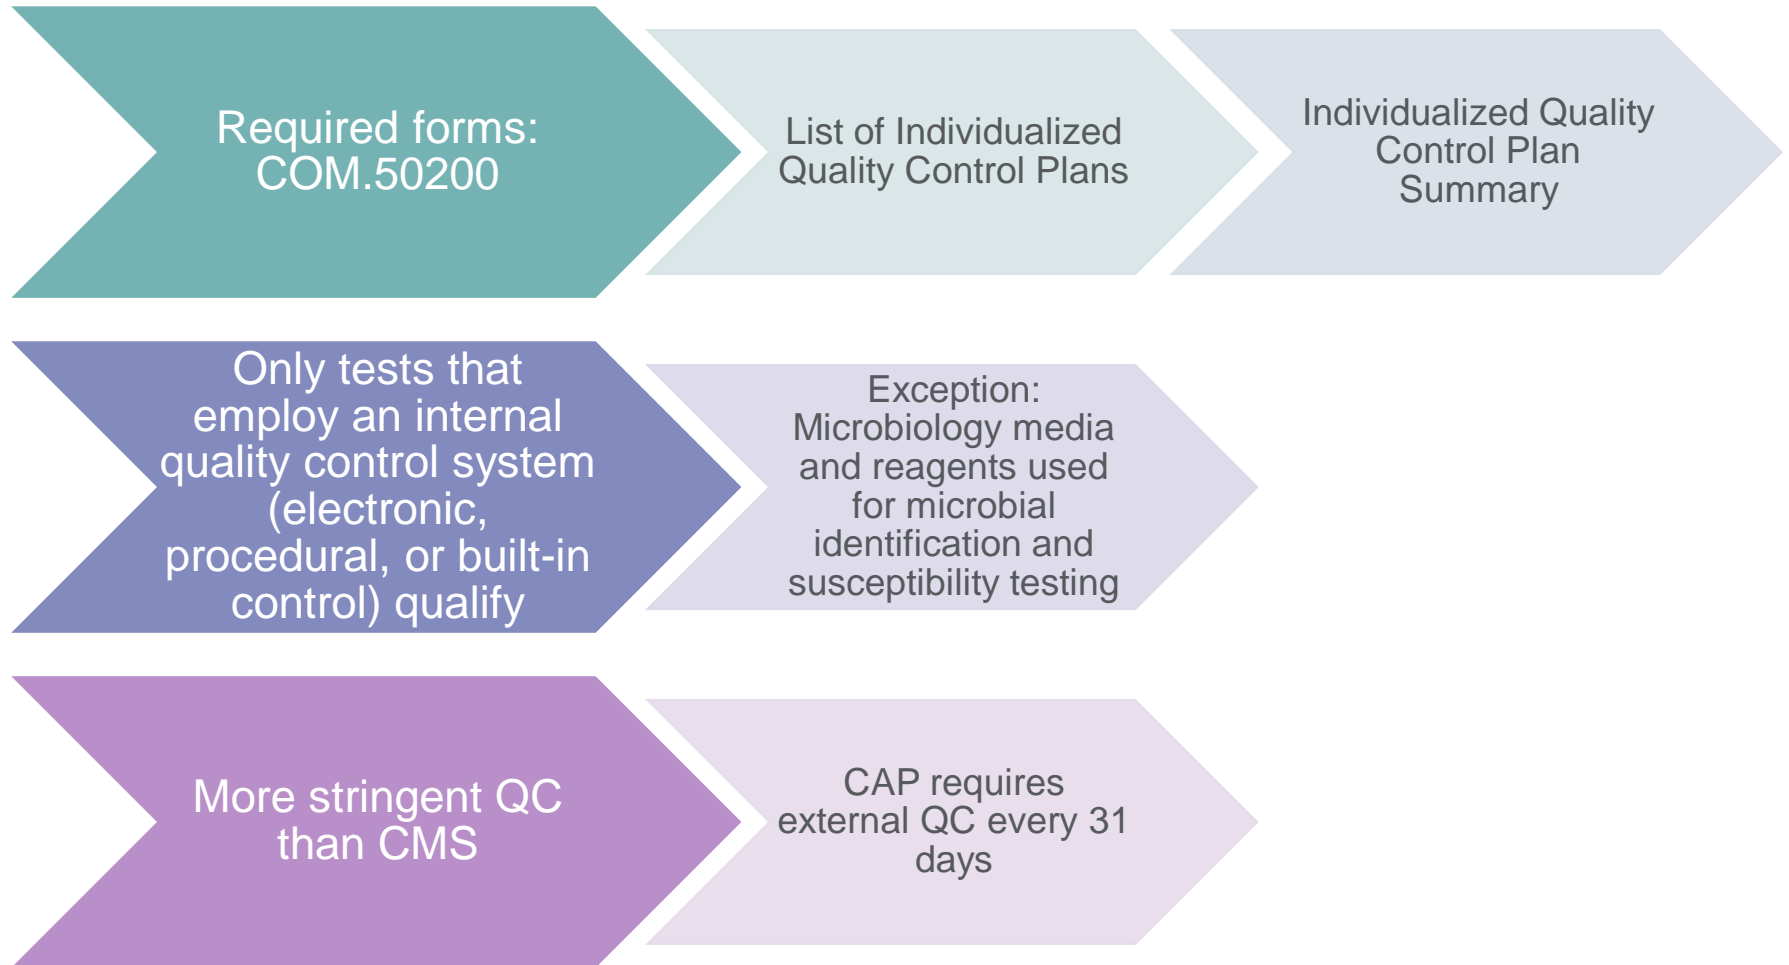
Required forms: COM.50200

List of Individualized Quality Control Plans

Individualized Quality Control Plan Summary

Only tests that employ an internal quality control system (electronic, procedural, or built-in control) qualify

Exception: Microbiology media and reagents used for microbial identification and susceptibility testing

More stringent QC than CMS

CAP requires external QC every 31 days